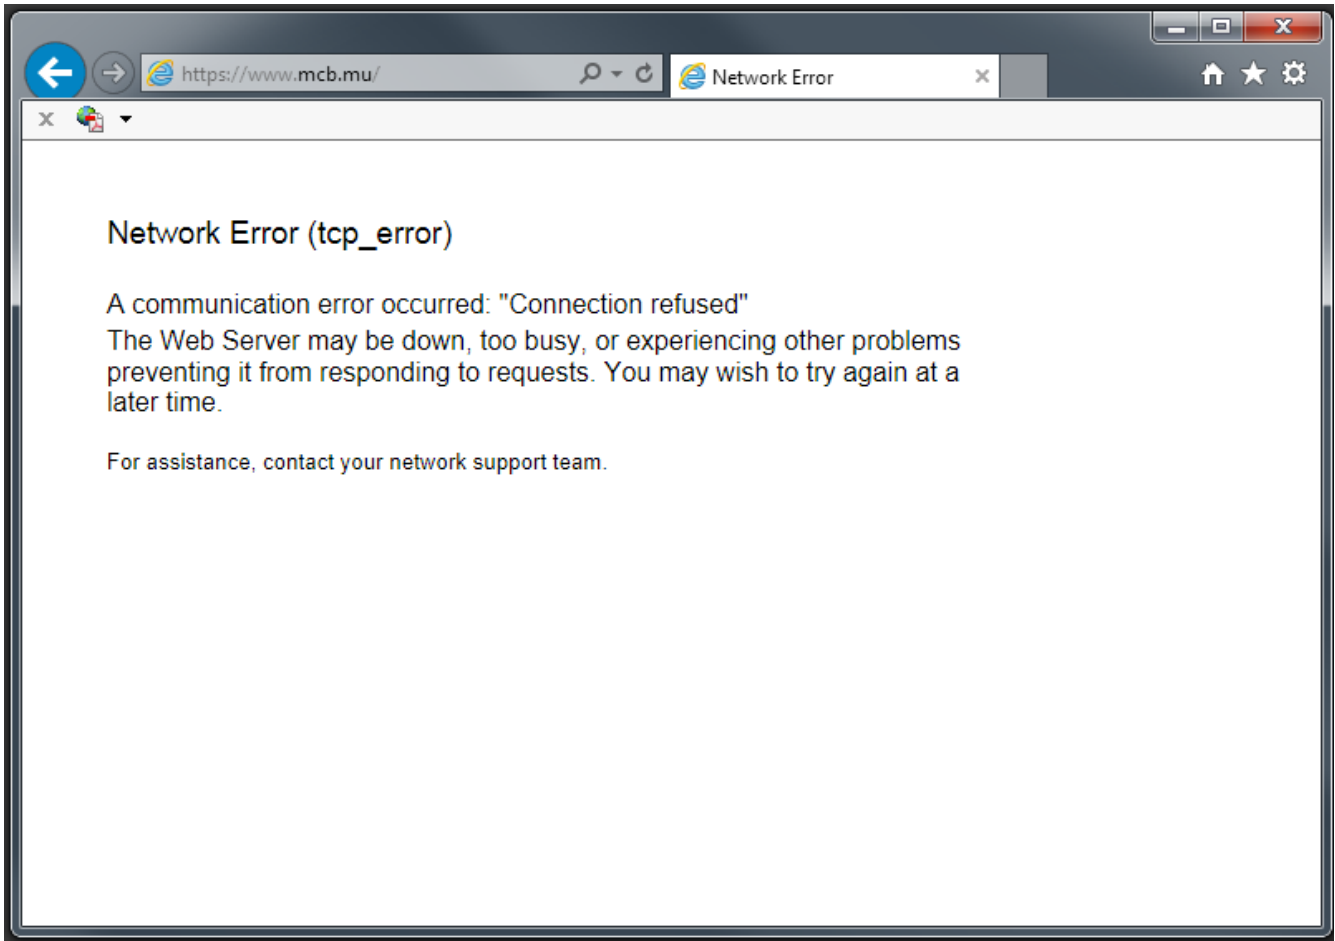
https://www.mcb.mu/

Network Error

Network Error (tcp_error)

A communication error occurred: "Connection refused"

The Web Server may be down, too busy, or experiencing other problems preventing it from responding to requests. You may wish to try again at a later time.

For assistance, contact your network support team.